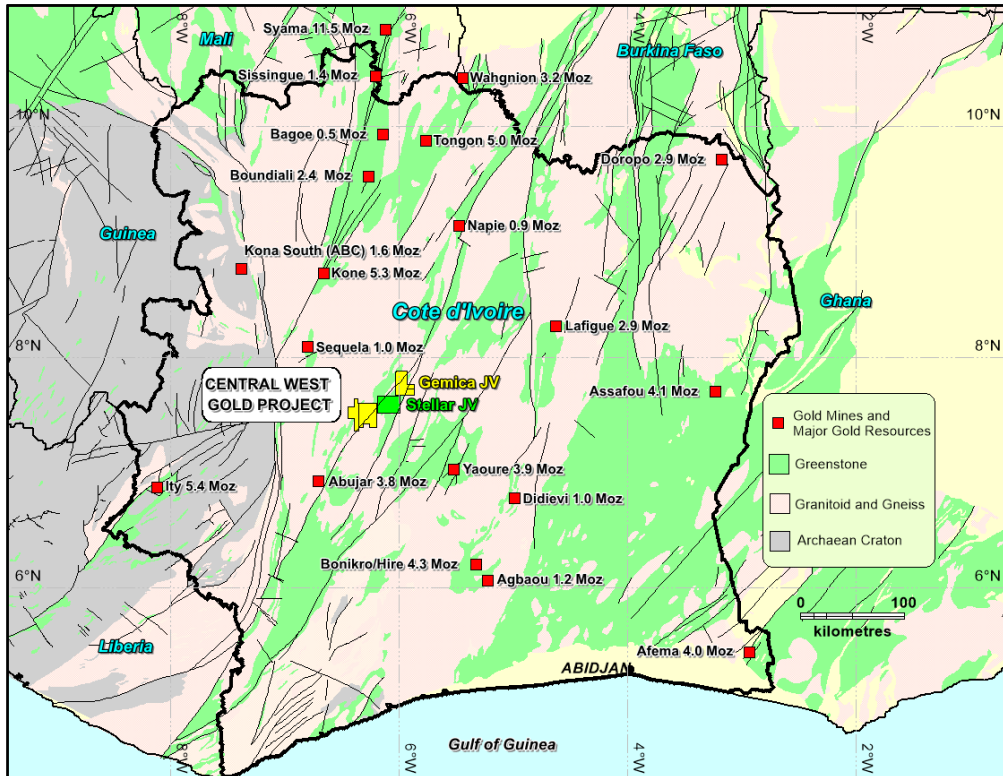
8°W
6°W
4°W
2°W
Mali
Syama 11.5 Moz
Burkina Faso
Sissingue 1.4 Moz
Wahgnion 3.2 Moz
10°N
10°N
Bagoe 0.5 Moz
Tongon 5.0 Moz
Doropo 2.9 Moz
Boundiali 2.4 Moz
Guinea
Napie 0.9 Moz
Kona South (ABC) 1.6 Moz
Kone 5.3 Moz
Ghana
Cote d'Ivoire
Lafigue 2.9 Moz
8°N
Sequela 1.0 Moz
8°N
CENTRAL WEST GOLD PROJECT
Gemica JV
Stellar JV
Assafou 4.1 Moz
Gold Mines and Major Gold Resources
Greenstone
Granitoid and Gneiss
Archaean Craton
Yaoure 3.9 Moz
Ity 5.4 Moz
Abujar 3.8 Moz
Didievi 1.0 Moz
6°N
Bonikro/Hire 4.3 Moz
6°N
Agbaou 1.2 Moz
0
100
kilometres
Liberia
Afema 4.0 Moz
ABIDJAN
Gulf of Guinea
8°W
6°W
4°W
2°W